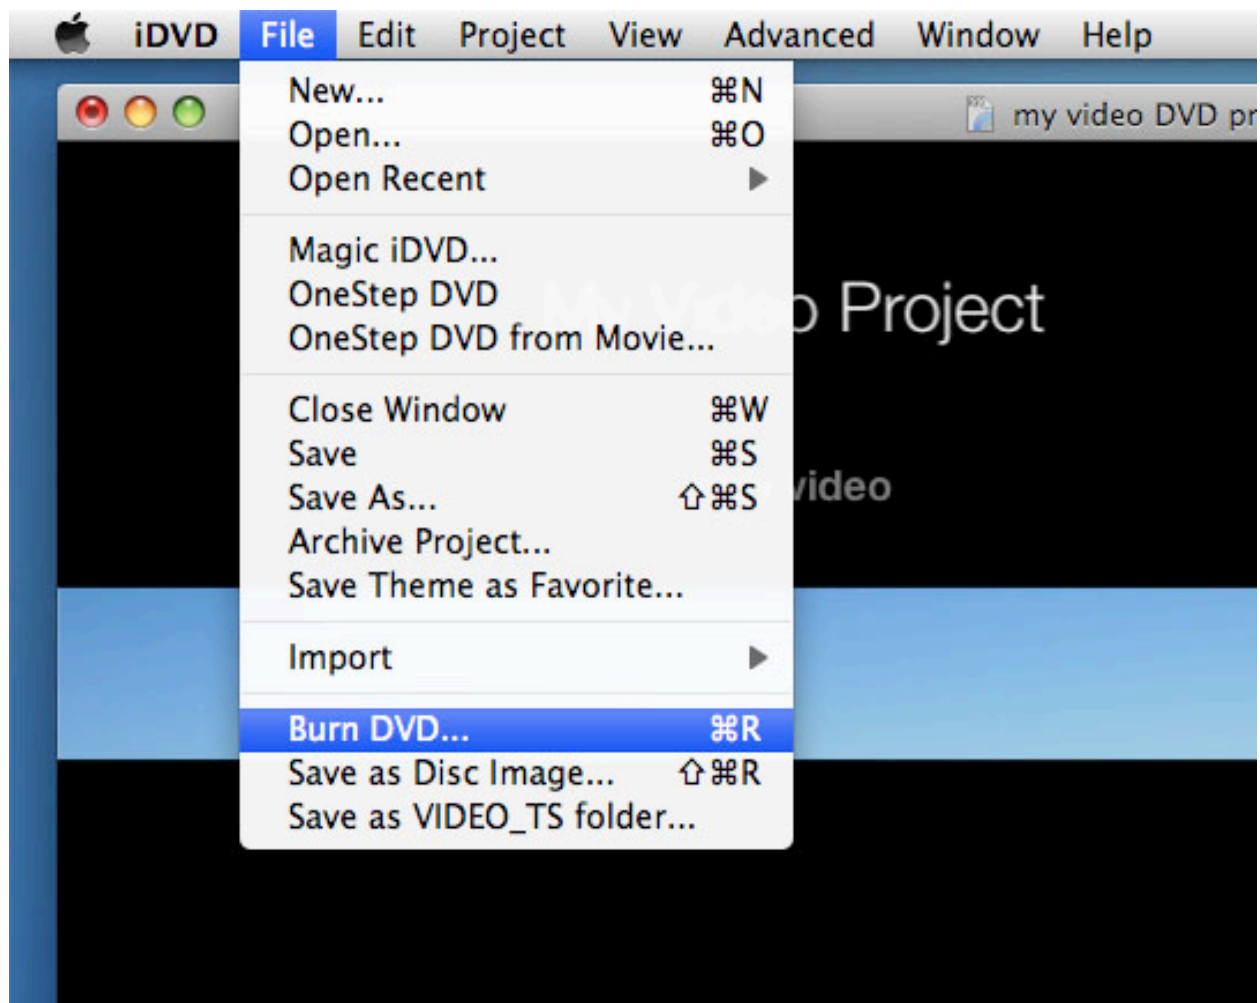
iDVD File Edit Project View Advanced Window Help

my video DVD pr

New... ⌘N
Open... ⌘O
Open Recent ▶

Magic iDVD...
OneStep DVD
OneStep DVD from Movie...

Close Window ⌘W
Save ⌘S
Save As... ⇧⌘S
Archive Project...
Save Theme as Favorite...

Import ▶

Burn DVD... ⌘R
Save as Disc Image... ⇧⌘R
Save as VIDEO_TS folder...

o Project

video